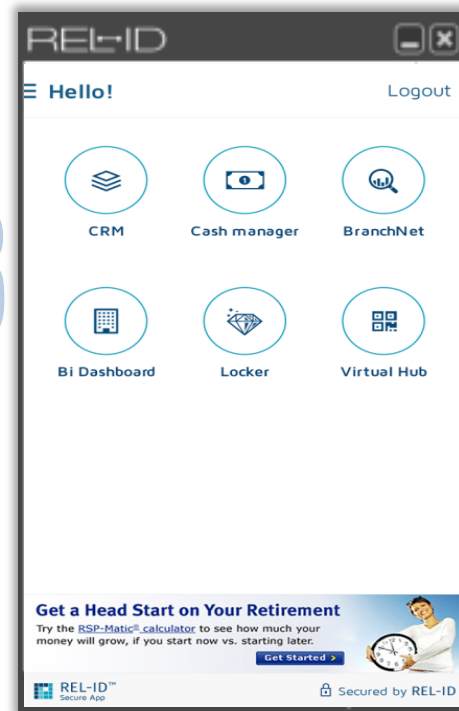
REL-ID

Hello!

Logout

CRM

Cash manager

BranchNet

Bi Dashboard

Locker

Virtual Hub

Get a Head Start on Your Retirement

Try the RSP-Matic© calculator to see how much your money will grow, if you start now vs. starting later.

Get Started >

REL-ID™ Secure App

Secured by REL-ID